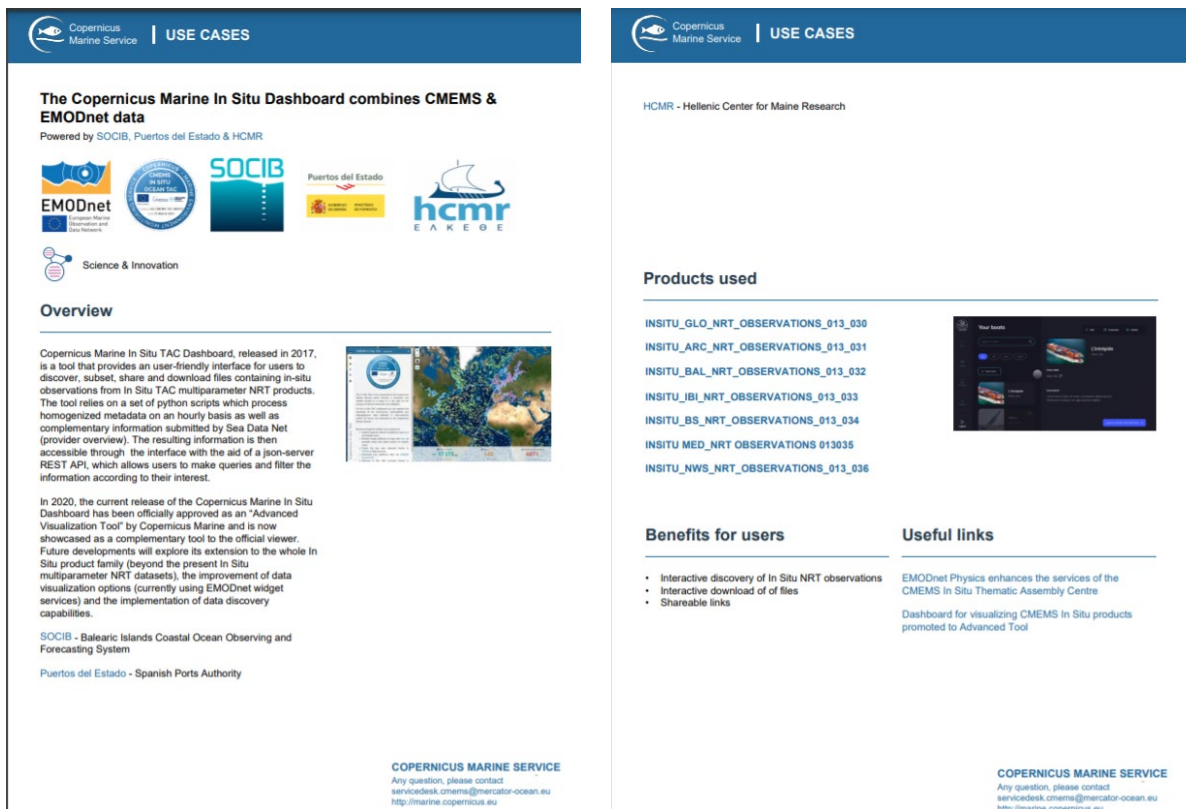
Copernicus Marine Service | USE CASES

The Copernicus Marine In Situ Dashboard combines CMEMS & EMODnet data

Powered by SOCIB, Puertos del Estado & HCMR

EMODnet European Marine Observation and Data Network

CMEMS IN SITU OCEAN TAC

SOCIB

Puertos del Estado

hcmr ΕΛΚΕΘΕ

Science & Innovation

Overview

Copernicus Marine In Situ TAC Dashboard, released in 2017, is a tool that provides an user-friendly interface for users to discover, subset, share and download files containing in-situ observations from In Situ TAC multiparameter NRT products. The tool relies on a set of python scripts which process homogenized metadata on an hourly basis as well as complementary information submitted by Sea Data Net (provider overview). The resulting information is then accessible through the interface with the aid of a json-server REST API, which allows users to make queries and filter the information according to their interest.

In 2020, the current release of the Copernicus Marine In Situ Dashboard has been officially approved as an "Advanced Visualization Tool" by Copernicus Marine and is now showcased as a complementary tool to the official viewer. Future developments will explore its extension to the whole In Situ product family (beyond the present In Situ multiparameter NRT datasets), the improvement of data visualization options (currently using EMODnet widget services) and the implementation of data discovery capabilities.

SOCIB - Balearic Islands Coastal Ocean Observing and Forecasting System

Puertos del Estado - Spanish Ports Authority

COPERNICUS MARINE SERVICE
Any question, please contact
servicedesk.cmems@mercator-ocean.eu
http://marine.copernicus.eu

Copernicus Marine Service | USE CASES

HCMR - Hellenic Center for Maine Research

Products used

INSITU_GLO_NRT_OBSERVATIONS_013_030
INSITU_ARC_NRT_OBSERVATIONS_013_031
INSITU_BAL_NRT_OBSERVATIONS_013_032
INSITU_IBI_NRT_OBSERVATIONS_013_033
INSITU_BS_NRT_OBSERVATIONS_013_034
INSITU MED_NRT OBSERVATIONS 013035
INSITU_NWS_NRT_OBSERVATIONS_013_036

Your boats

Benefits for users

- Interactive discovery of In Situ NRT observations
- Interactive download of of files
- Shareable links

Useful links

EMODnet Physics enhances the services of the CMEMS In Situ Thematic Assembly Centre

Dashboard for visualizing CMEMS In Situ products promoted to Advanced Tool

COPERNICUS MARINE SERVICE
Any question, please contact
servicedesk.cmems@mercator-ocean.eu
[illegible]